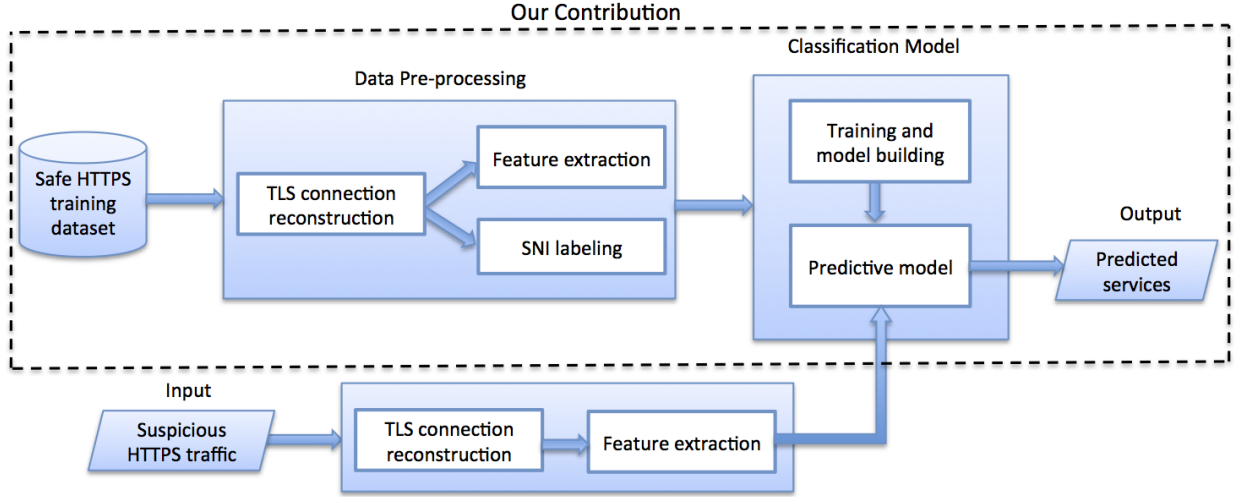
Our Contribution

Classification Model

Data Pre-processing

Safe HTTPS training dataset

TLS connection reconstruction

Feature extraction

SNI labeling

Training and model building

Predictive model

Output

Predicted services

Input

Suspicious HTTPS traffic

TLS connection reconstruction

Feature extraction